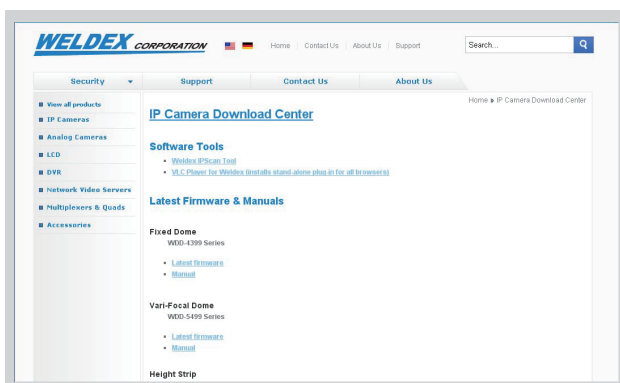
WELDEX CORPORATION

Home | Contact Us | About Us | Support

Search...

Security | Support | Contact Us | About Us

View all products
IP Cameras
Analog Cameras
LCD
DVR
Network Video Servers
Multiplexers & Quads
Accessories

Home ▸ IP Camera Download Center

IP Camera Download Center

Software Tools

- Weldex IPScan Tool
- VLC Player for Weldex (installs stand-alone plug-in for all browsers)

Latest Firmware & Manuals

Fixed Dome
WDD-4399 Series

- Latest firmware
- Manual

Vari-Focal Dome
WDD-5499 Series

- Latest firmware
- Manual

Height Strip